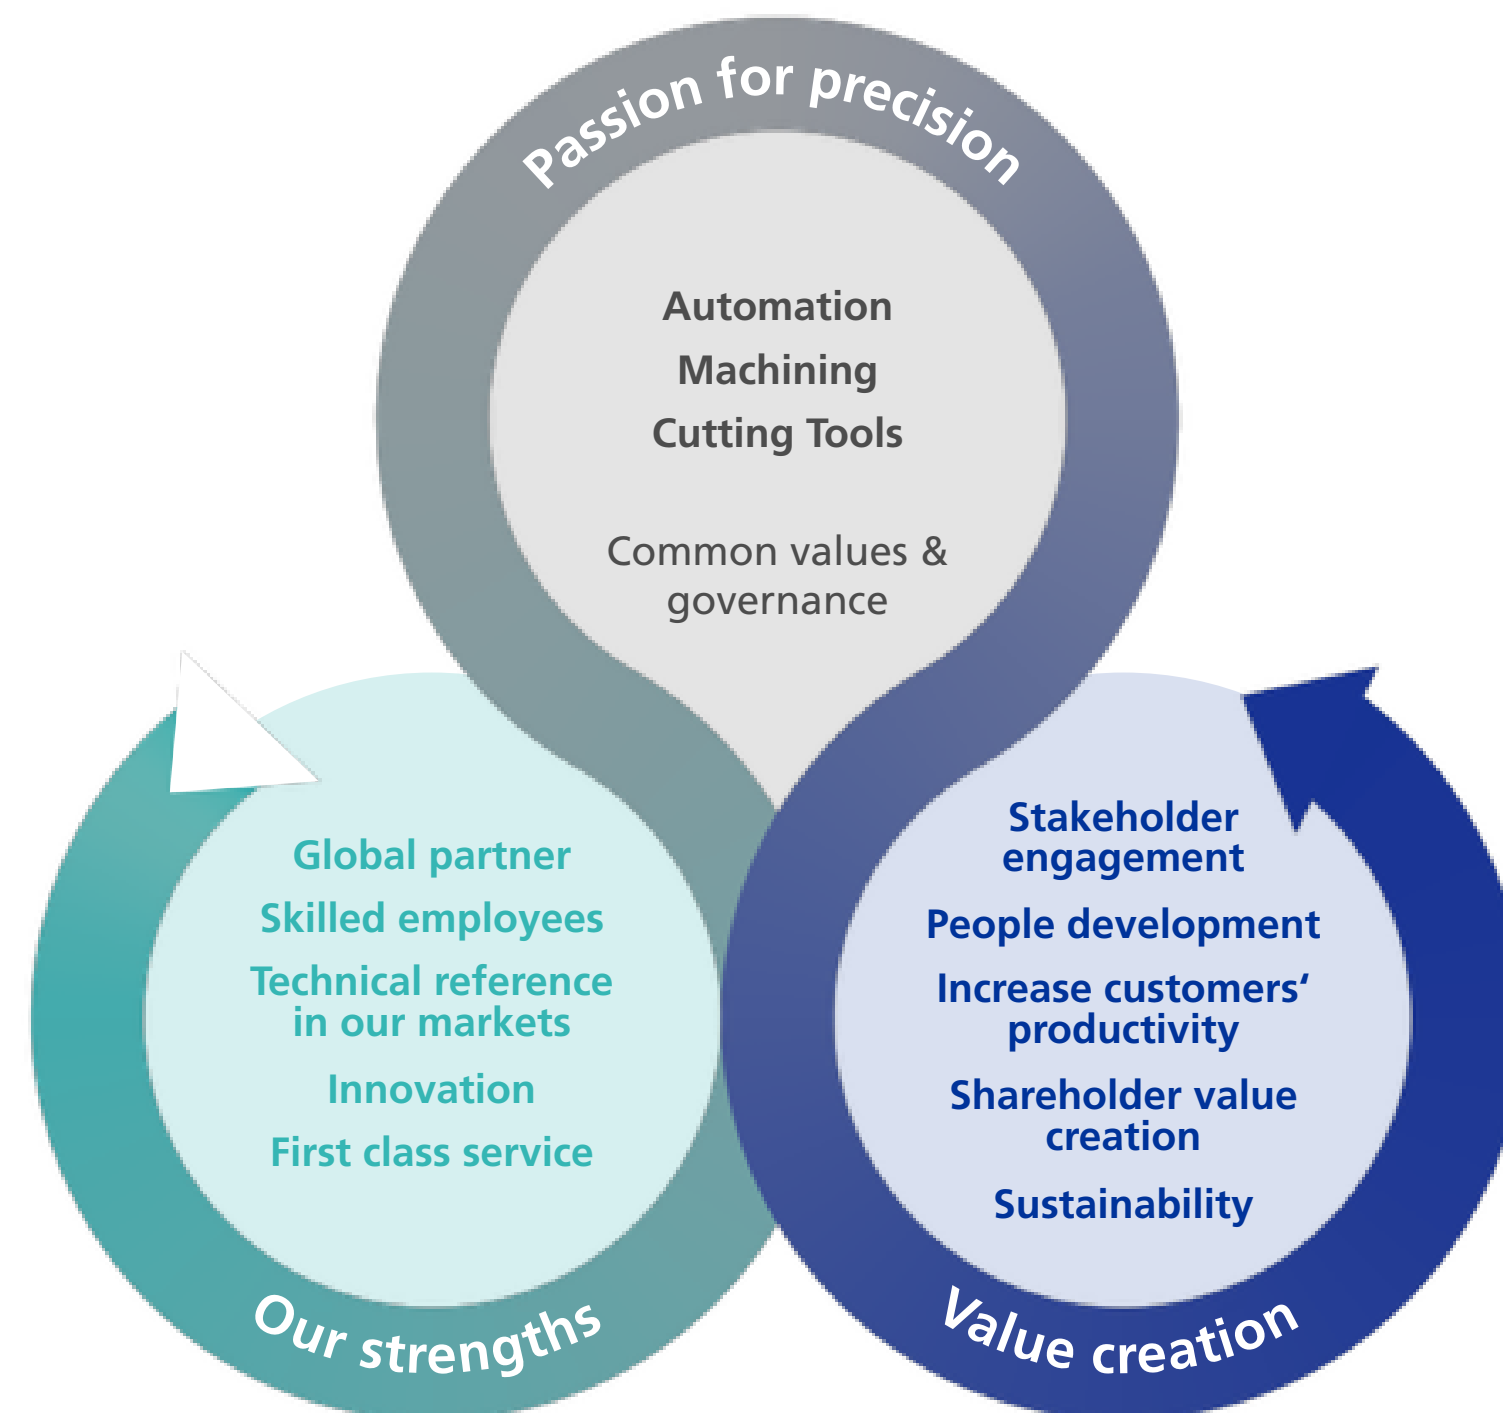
Passion for precision

Automation
Machining
Cutting Tools

Common values & governance

Global partner
Skilled employees
Technical reference in our markets
Innovation
First class service

Our strengths

Stakeholder engagement
People development
Increase customers‘ productivity
Shareholder value creation
Sustainability

Value creation